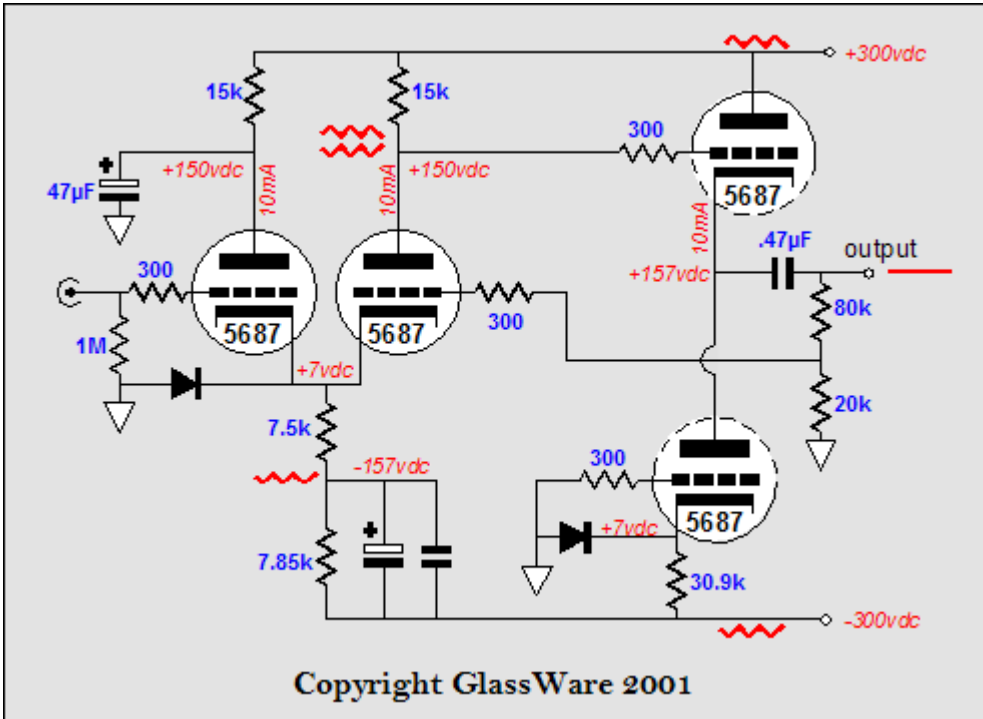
+300vdc

15k

15k

300

47µF

+150vdc

10mA

10mA

+150vdc

5687

10mA

.47µF

output

300

+157vdc

5687

5687

300

80k

1M

+7vdc

20k

7.5k

-157vdc

300

+7vdc

5687

7.85k

30.9k

-300vdc

Copyright GlassWare 2001